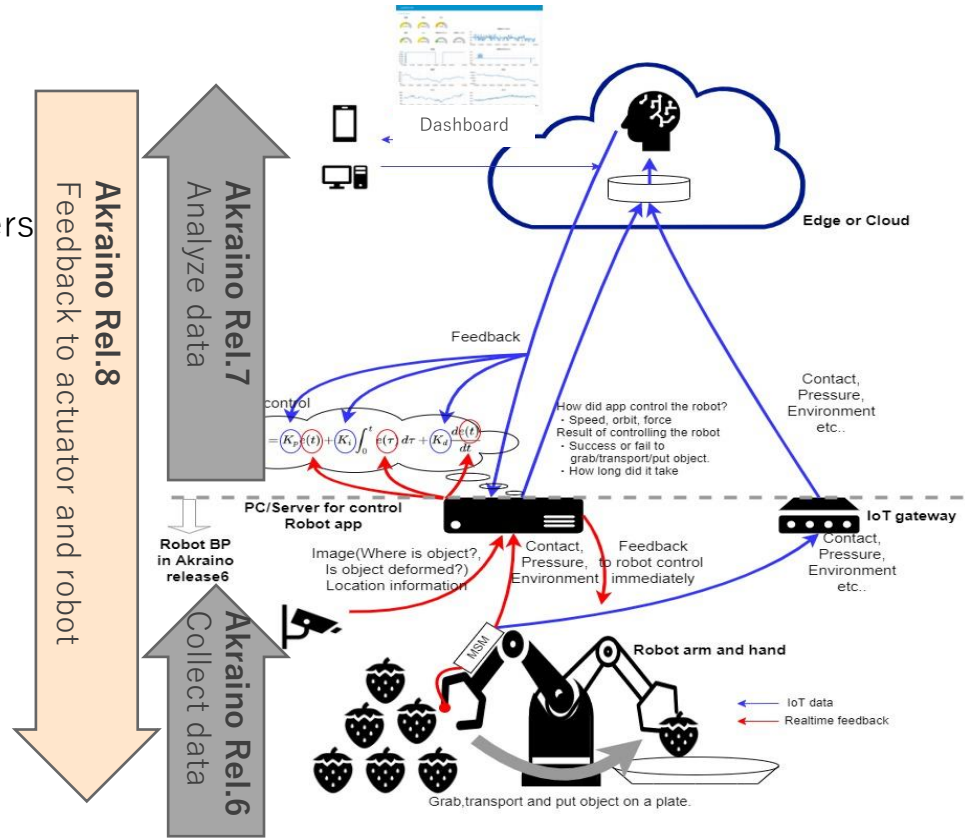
ers

Akraino Rel.8
Feedback to actuator and robot

Akraino Rel.7
Analyze data

Akraino Rel.6
Collect data

Dashboard

Edge or Cloud

Feedback

control

$= K_p e(t) + K_i \int_0^t e(\tau)\, d\tau + K_d \frac{de(t)}{dt}$

How did app control the robot?
- Speed, orbit, force
Result of controlling the robot
- Success or fail to grab/transport/put object.
- How long did it take

Contact, Pressure, Environment etc..

PC/Server for control
Robot app

IoT gateway

Robot BP in Akraino release6

Image(Where is object?, Is object deformed?)
Location information

Contact, Pressure, Environment

Feedback to robot control immediately

Contact, Pressure, Environment etc..

MSM

Robot arm and hand

IoT data
Realtime feedback

Grab,transport and put object on a plate.